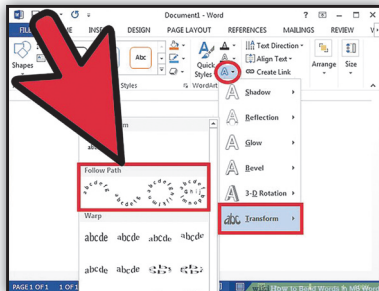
Document1 - Word

FILE HOME INSE DESIGN PAGE LAYOUT REFERENCES MAILINGS REVIEW

Shapes

Abc

Quick Styles

Text Direction

Align Text

Create Link

Arrange

Size

Styles

WordArt

Shadow

Reflection

Glow

Bevel

3-D Rotation

Transform

Follow Path

Warp

abcde abcde abcde abcde

abcde abcde abcde abcde

PAGE 1 OF 1

How to Bend Words In MS Word